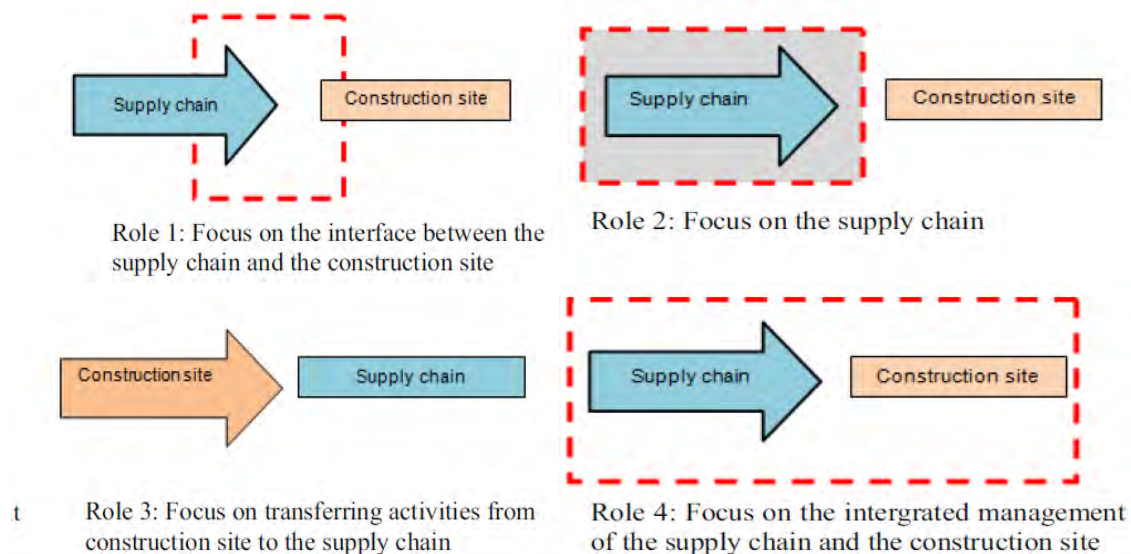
Supply chain

Construction site

Role 1: Focus on the interface between the supply chain and the construction site

Supply chain

Construction site

Role 2: Focus on the supply chain

Constructionsite

Supply chain

t

Role 3: Focus on transferring activities from construction site to the supply chain

Supply chain

Construction site

Role 4: Focus on the intergrated management of the supply chain and the construction site